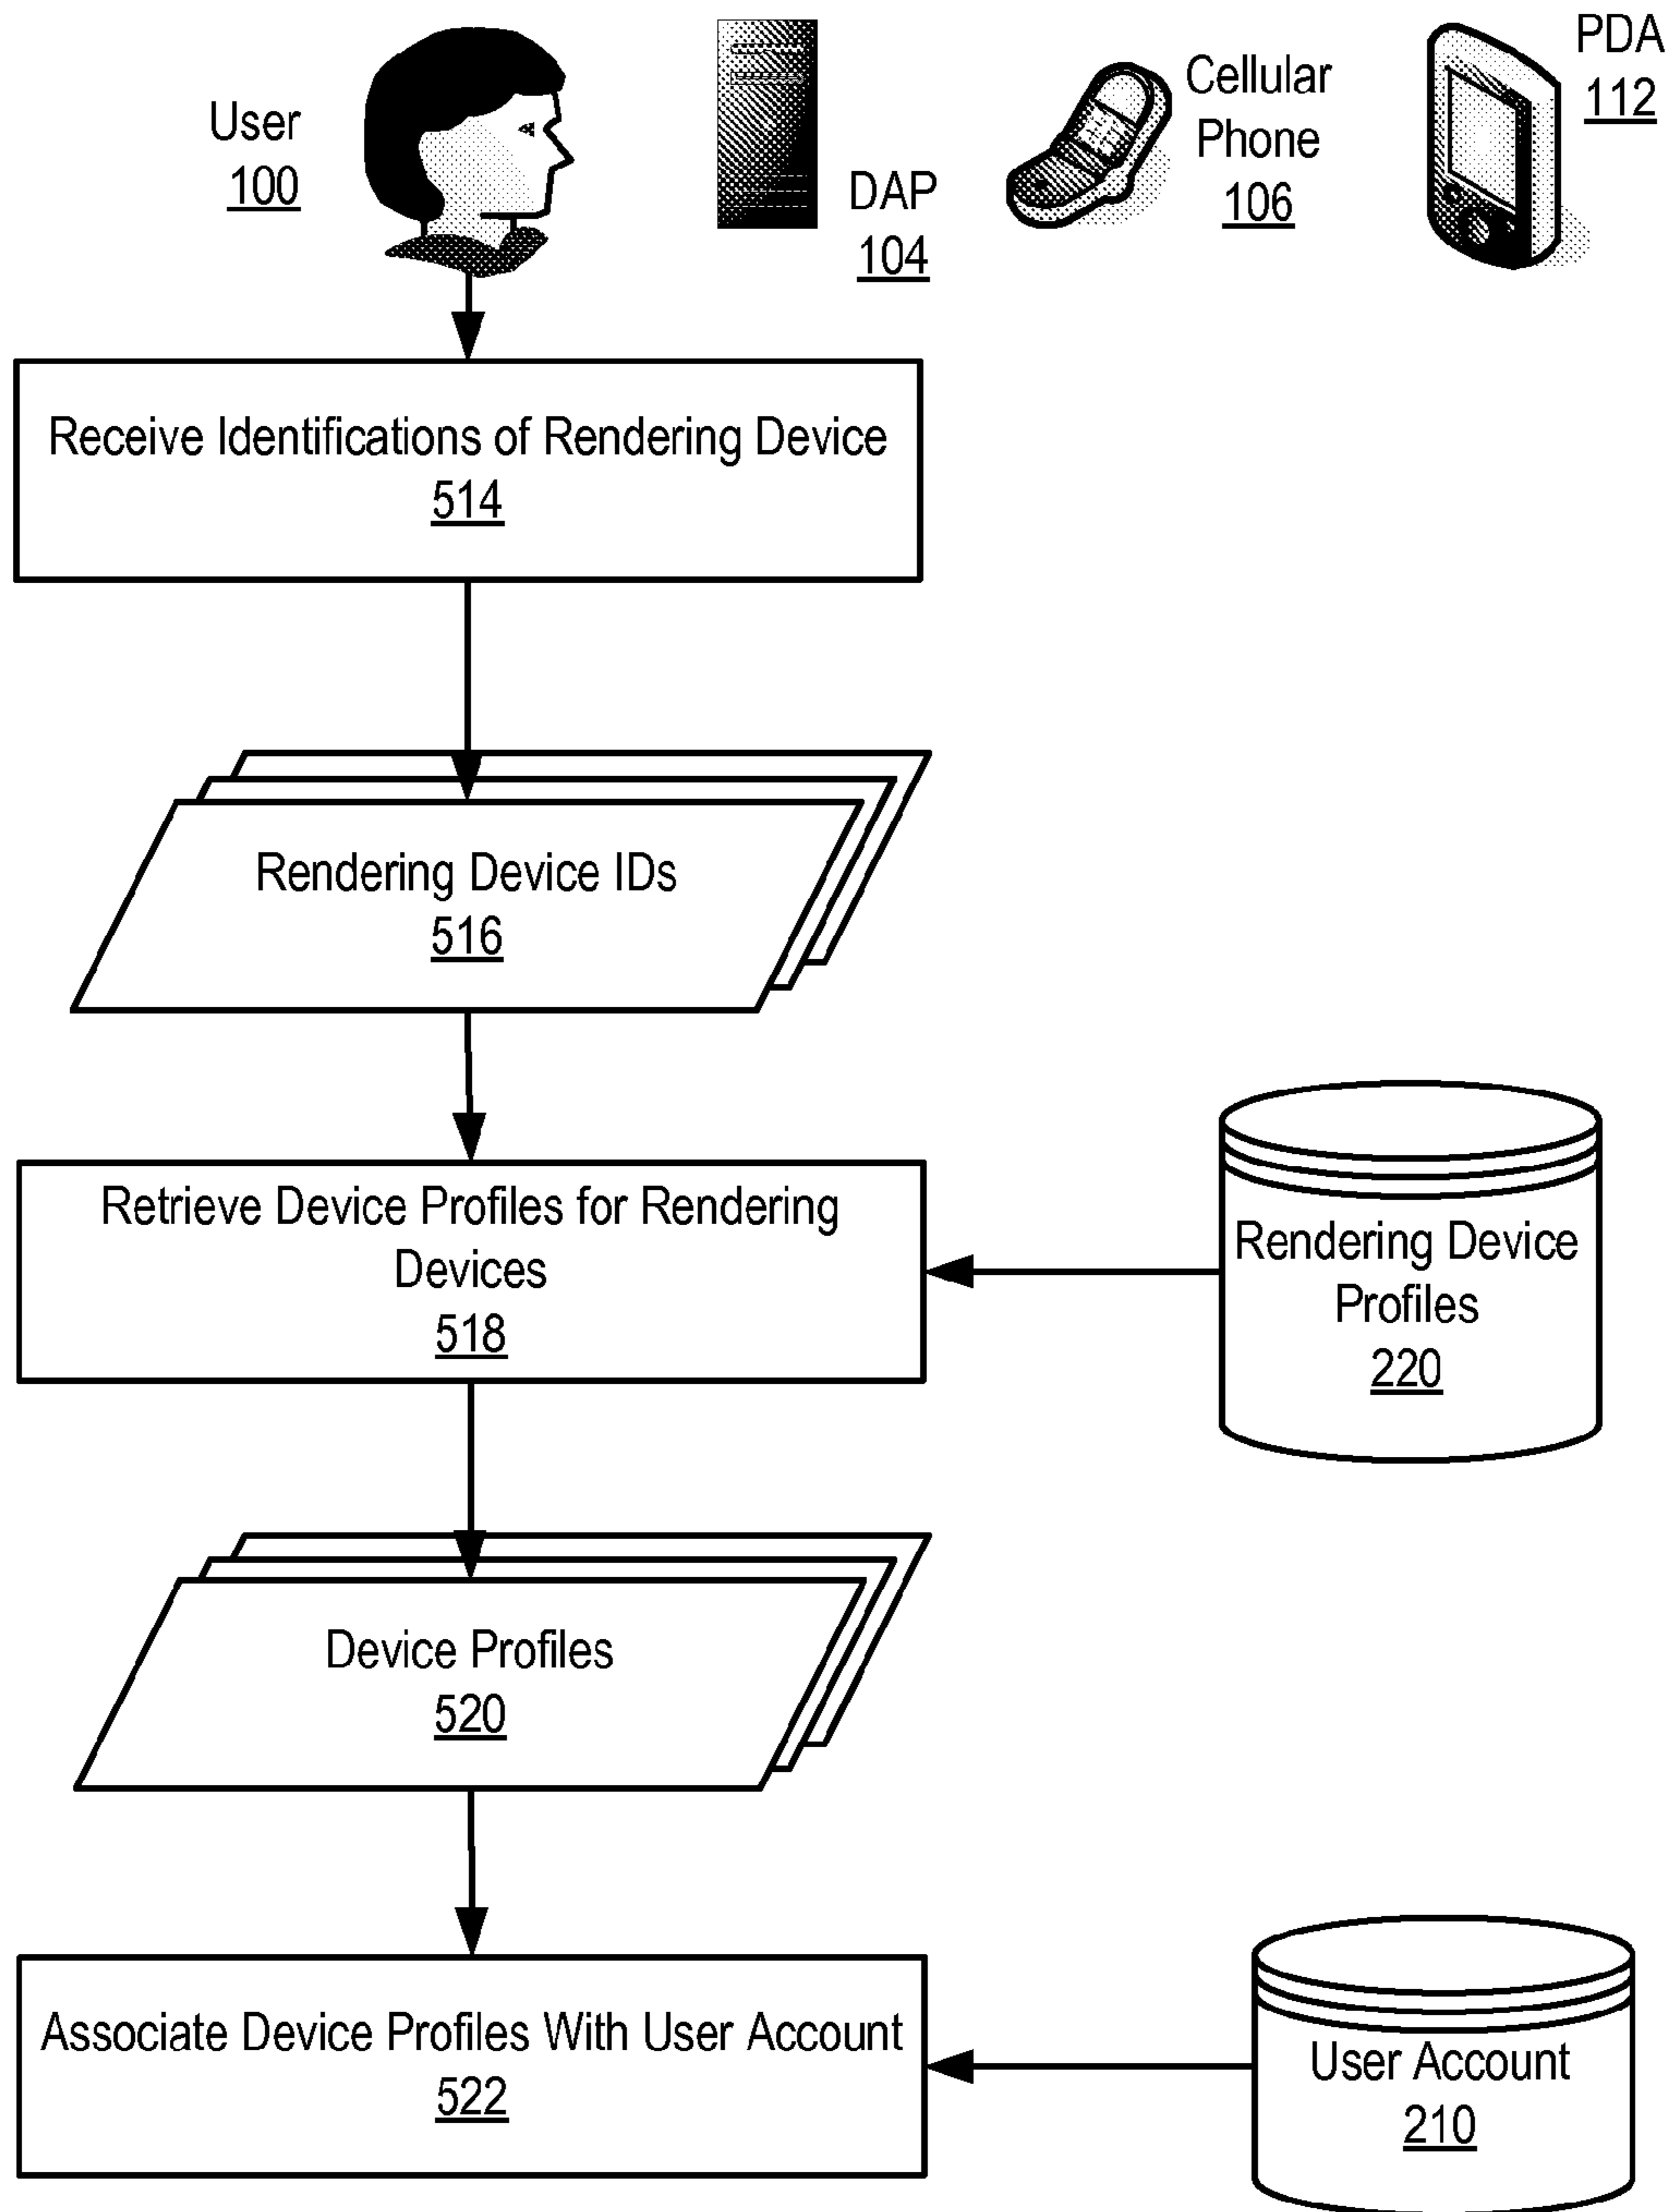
User
100

DAP
104

Cellular Phone
106

PDA
112

Receive Identifications of Rendering Device
514

Rendering Device IDs
516

Retrieve Device Profiles for Rendering Devices
518

Rendering Device Profiles
220

Device Profiles
520

Associate Device Profiles With User Account
522

User Account
210